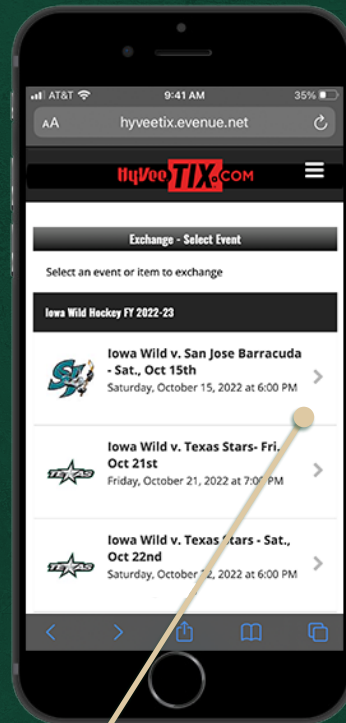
AT&T 9:41 AM 35%

AA hyveetix.evenue.net

HyVee TIX.COM

Exchange - Select Event

Select an event or item to exchange

Iowa Wild Hockey FY 2022-23

Iowa Wild v. San Jose Barracuda - Sat., Oct 15th
Saturday, October 15, 2022 at 6:00 PM

TEXAS
Iowa Wild v. Texas Stars- Fri. Oct 21st
Friday, October 21, 2022 at 7:00 PM

TEXAS
Iowa Wild v. Texas Stars - Sat., Oct 22nd
Saturday, October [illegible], 2022 at 6:00 PM